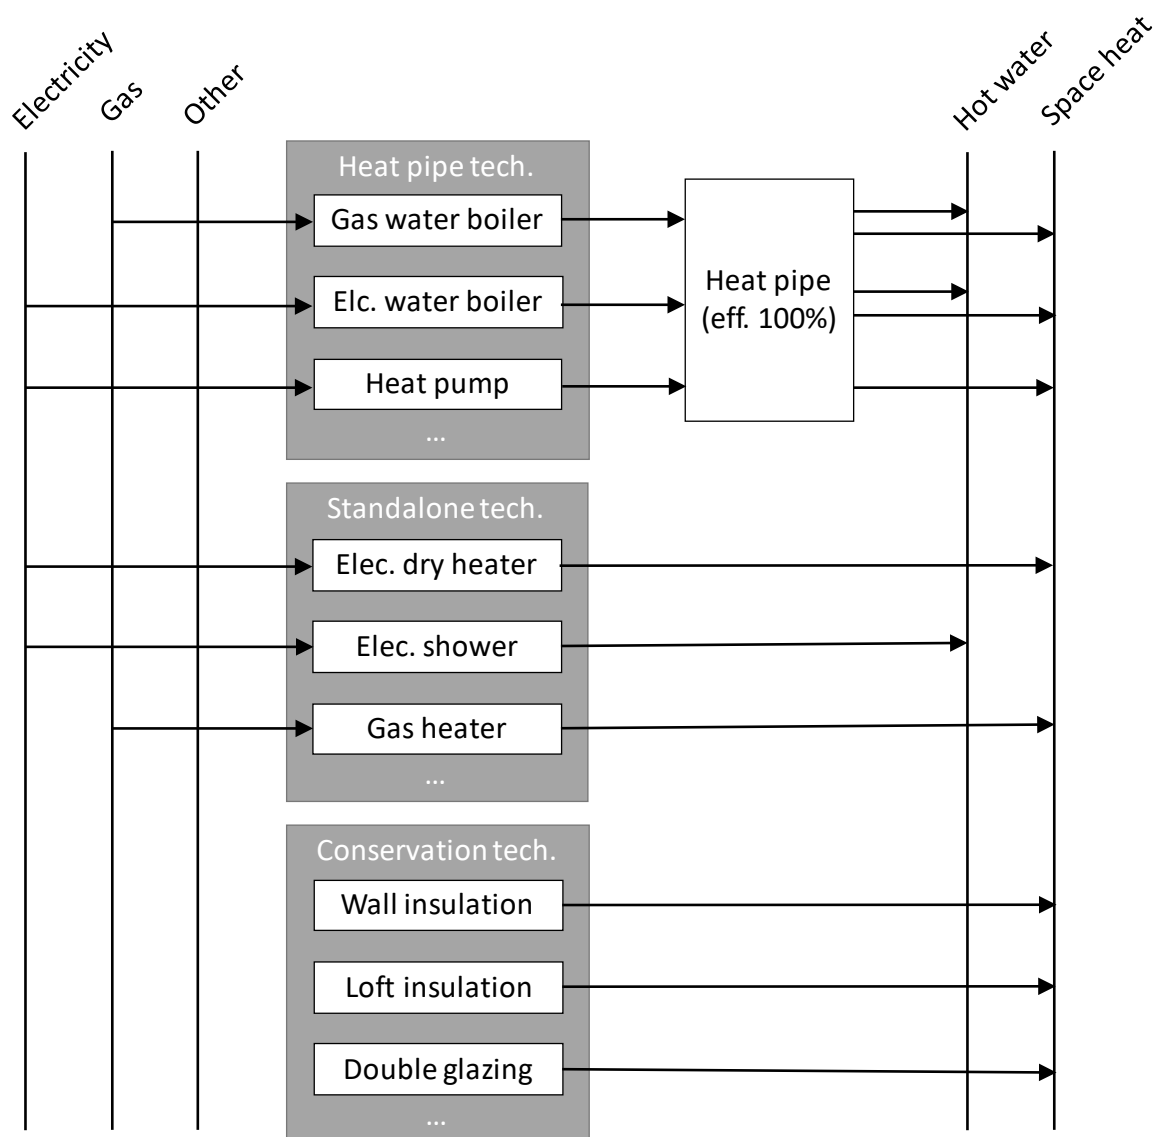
Electricity
Gas
Other
Hot water
Space heat

Heat pipe tech.
Gas water boiler
Elc. water boiler
Heat pump
...

Heat pipe (eff. 100%)

Standalone tech.
Elec. dry heater
Elec. shower
Gas heater
...

Conservation tech.
Wall insulation
Loft insulation
Double glazing
...